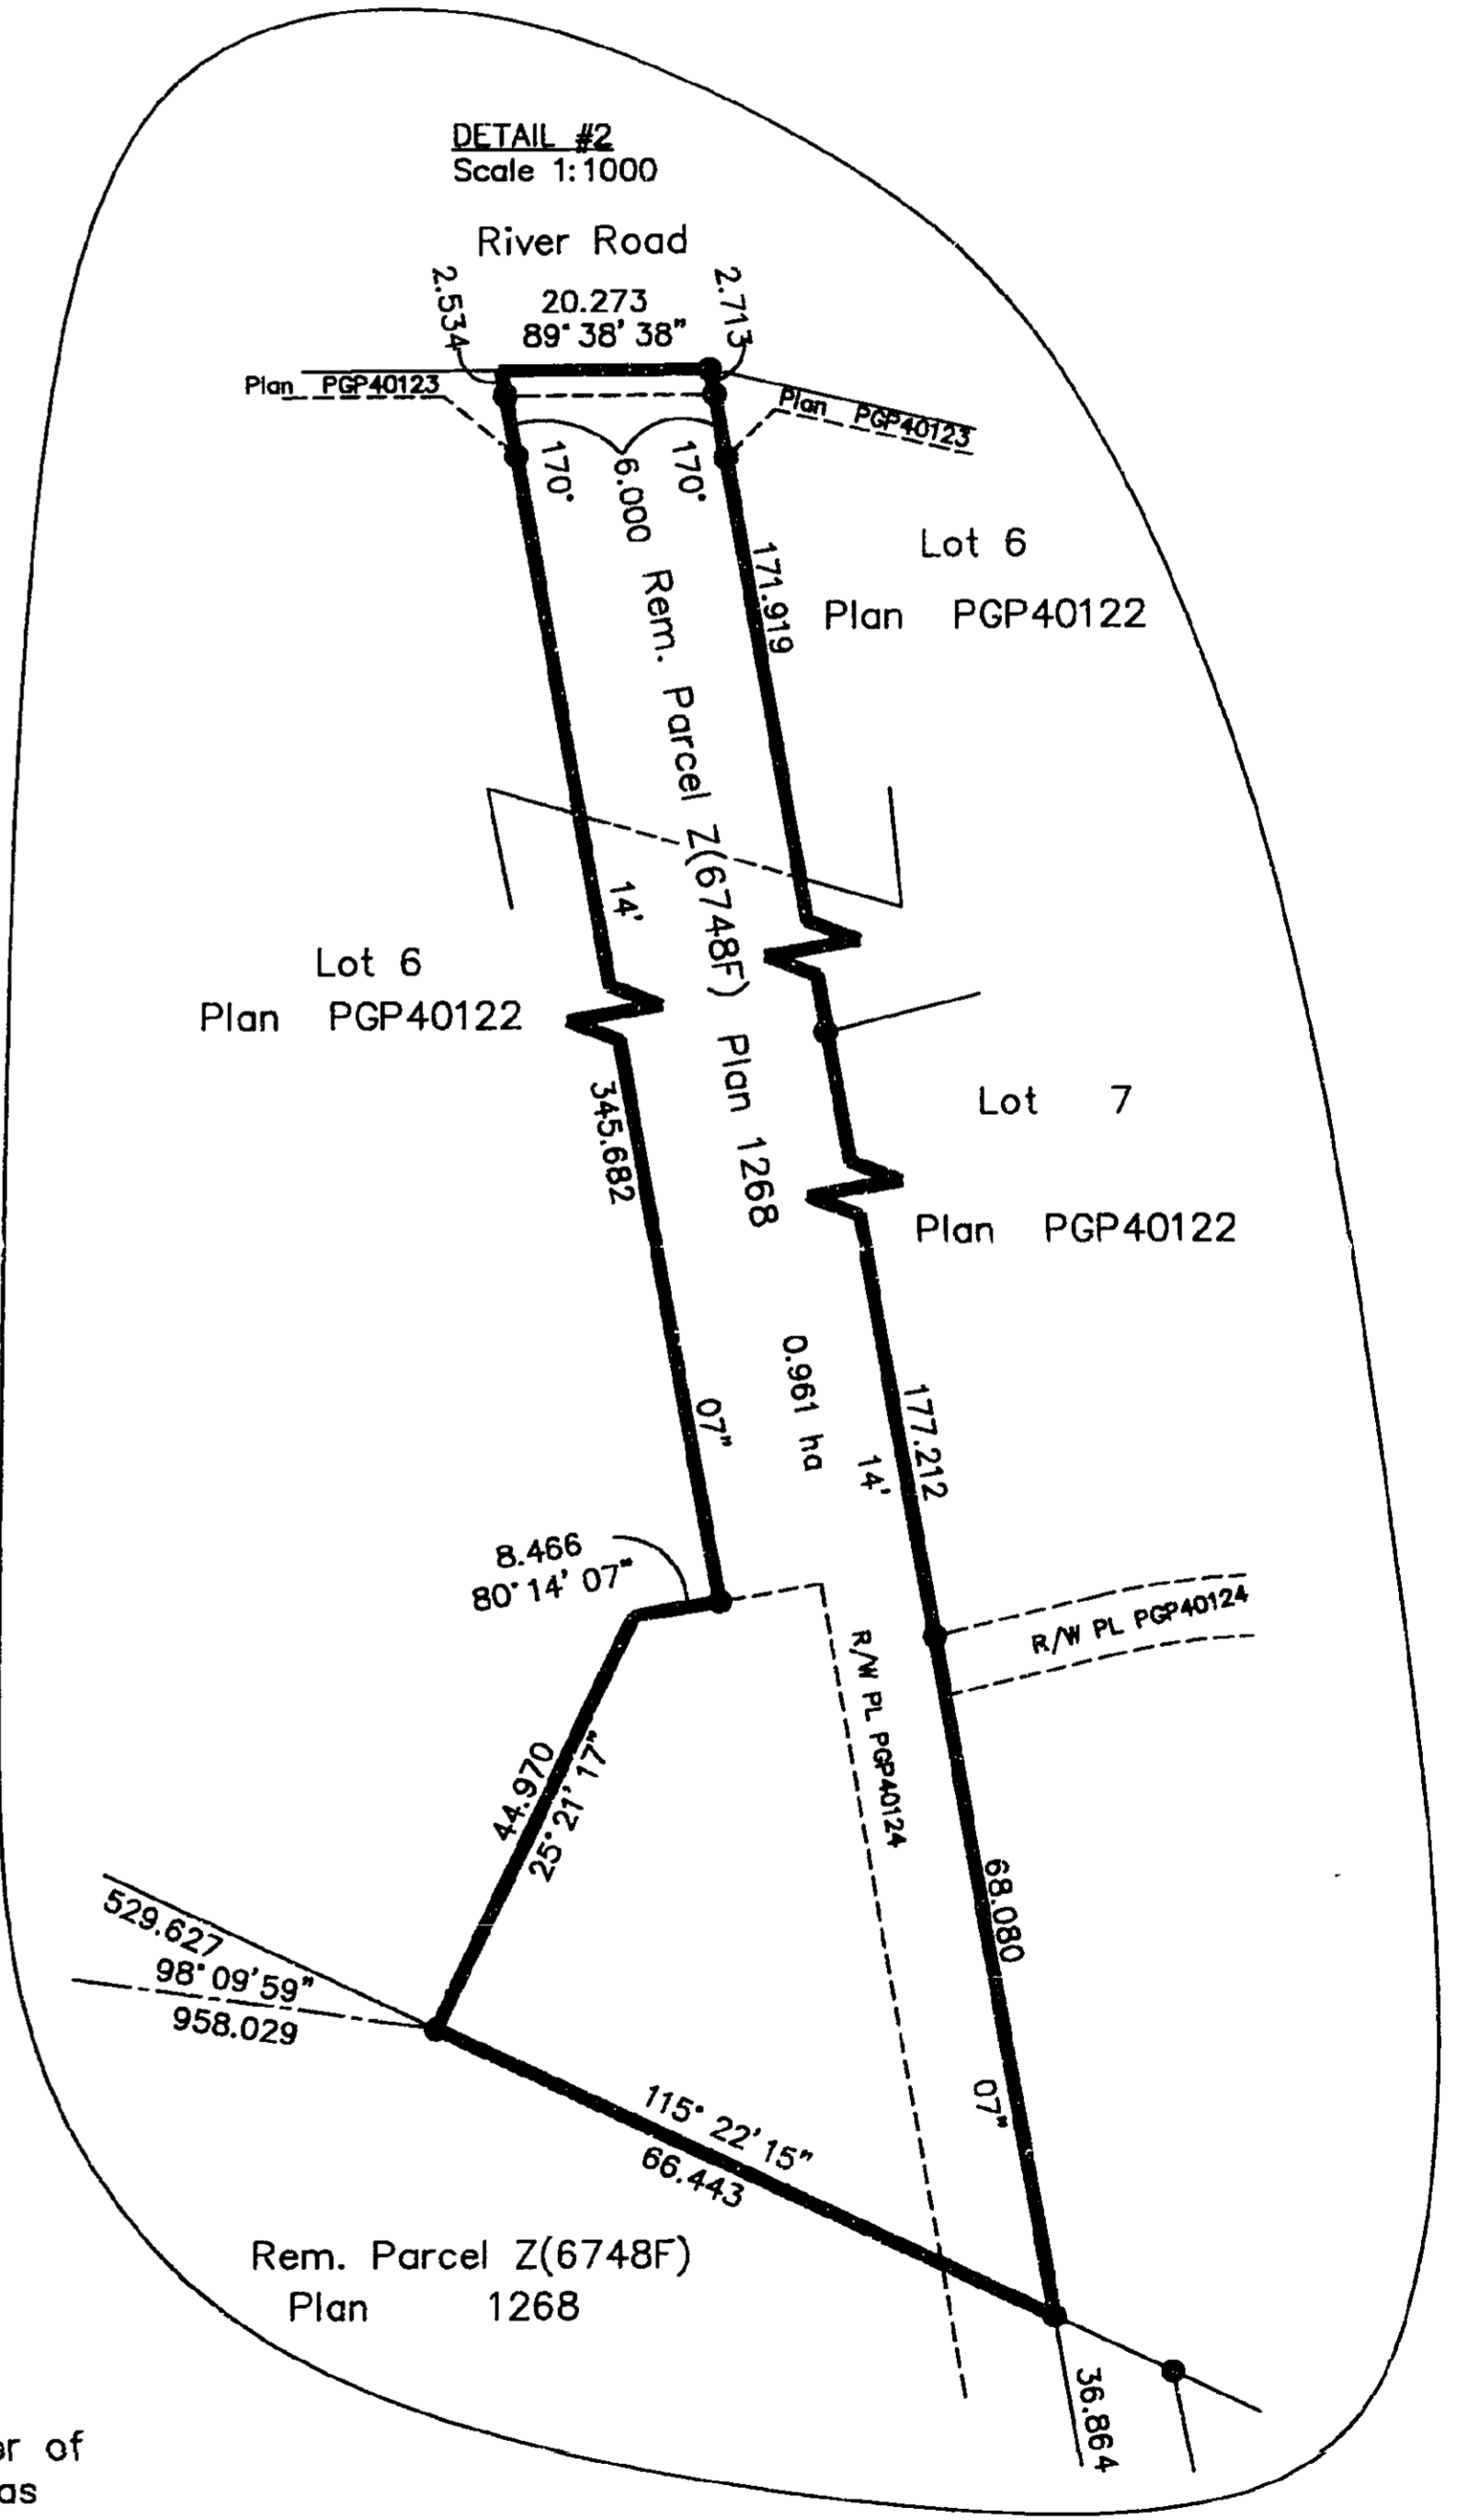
DETAIL #2
Scale 1:1000

River Road

2.534
20.273
89° 38' 38"
2.713

Plan PGP40123
Plan PGP40123

170°
6.000
170°

Rem. Parcel Z(6748F) Plan 1268

171.919

Lot 6
Plan PGP40122

14'

Lot 6
Plan PGP40122

345.682

Lot 7
Plan PGP40122

0.961 ha

07"

177.212
14'

8.466
80° 14' 07"

R/W PL PGP40124

R/W PL PGP40124

44.970
25° 21' 17"

68.080

529.627
98° 09' 59"
958.029

07"

115° 22' 15"
66.443

Rem. Parcel Z(6748F)
Plan 1268

36.864

r of
as